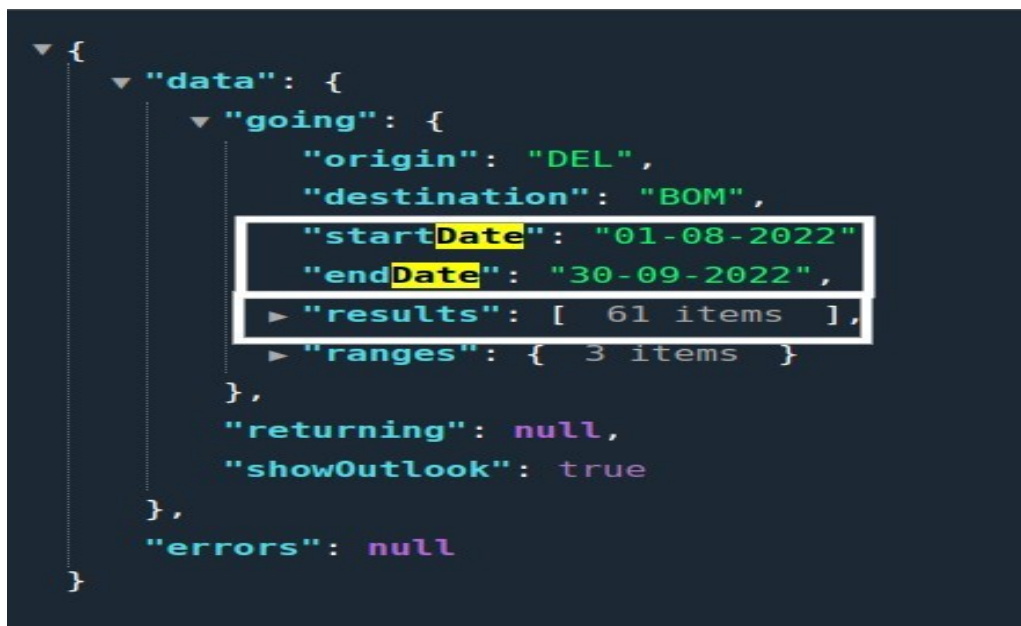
▼ {
▼ "data": {
▼ "going": {
"origin": "DEL",
"destination": "BOM",
"startDate": "01-08-2022"
"endDate": "30-09-2022",
► "results": [ 61 items ],
► "ranges": { 3 items }
},
"returning": null,
"showOutlook": true
},
"errors": null
}